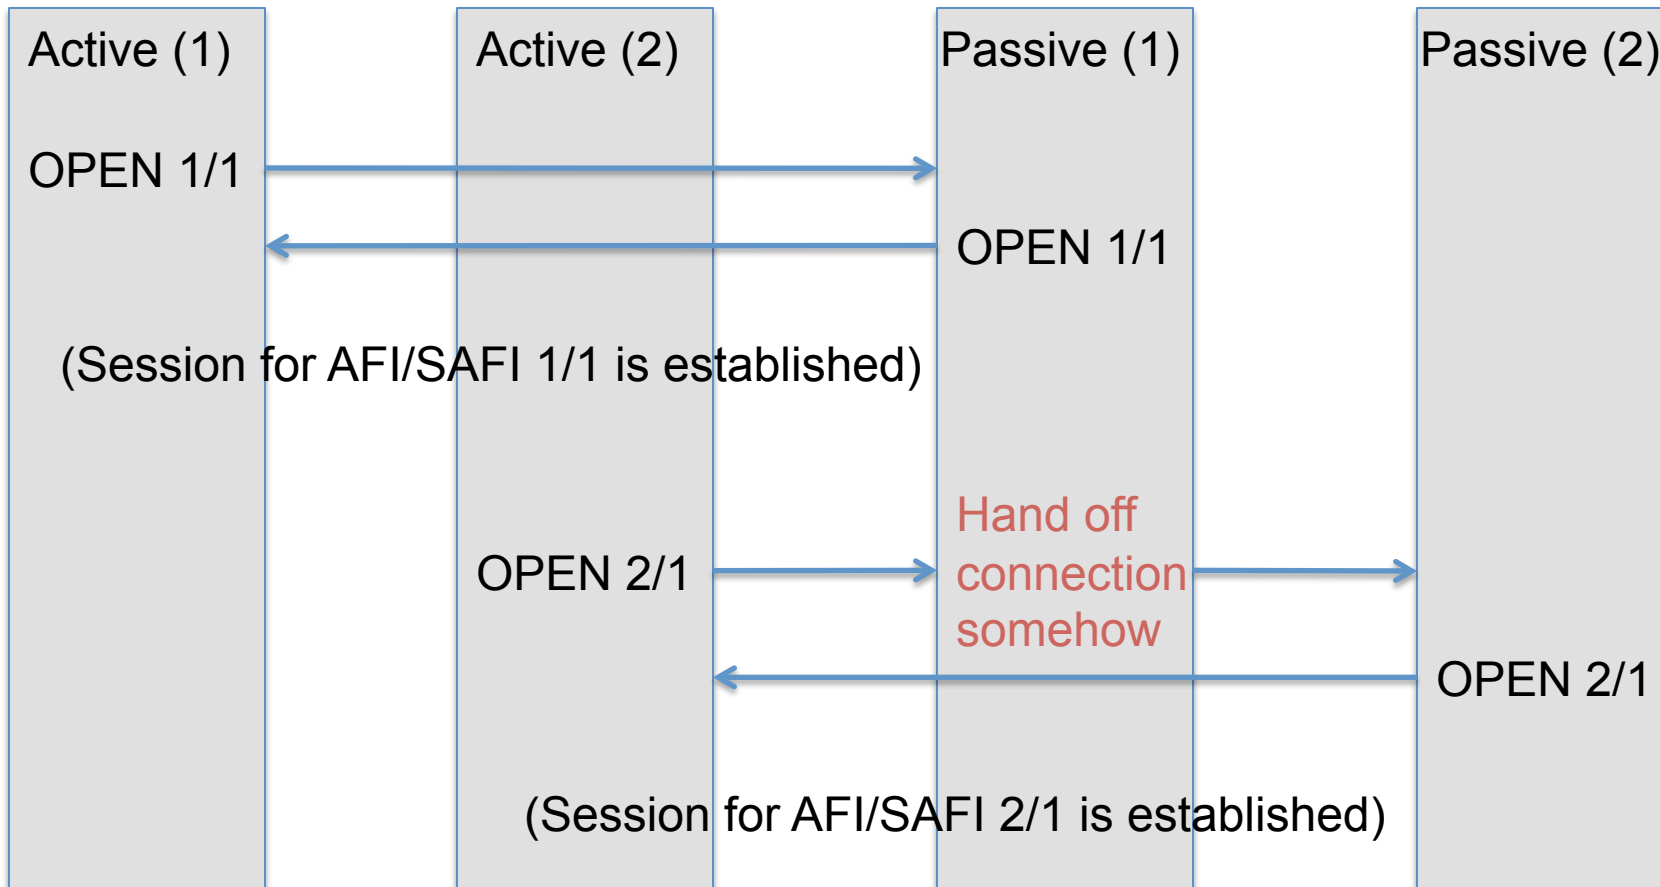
Active (1)

Active (2)

Passive (1)

Passive (2)

OPEN 1/1

OPEN 1/1

(Session for AFI/SAFI 1/1 is established)

Hand off connection somehow

OPEN 2/1

OPEN 2/1

(Session for AFI/SAFI 2/1 is established)